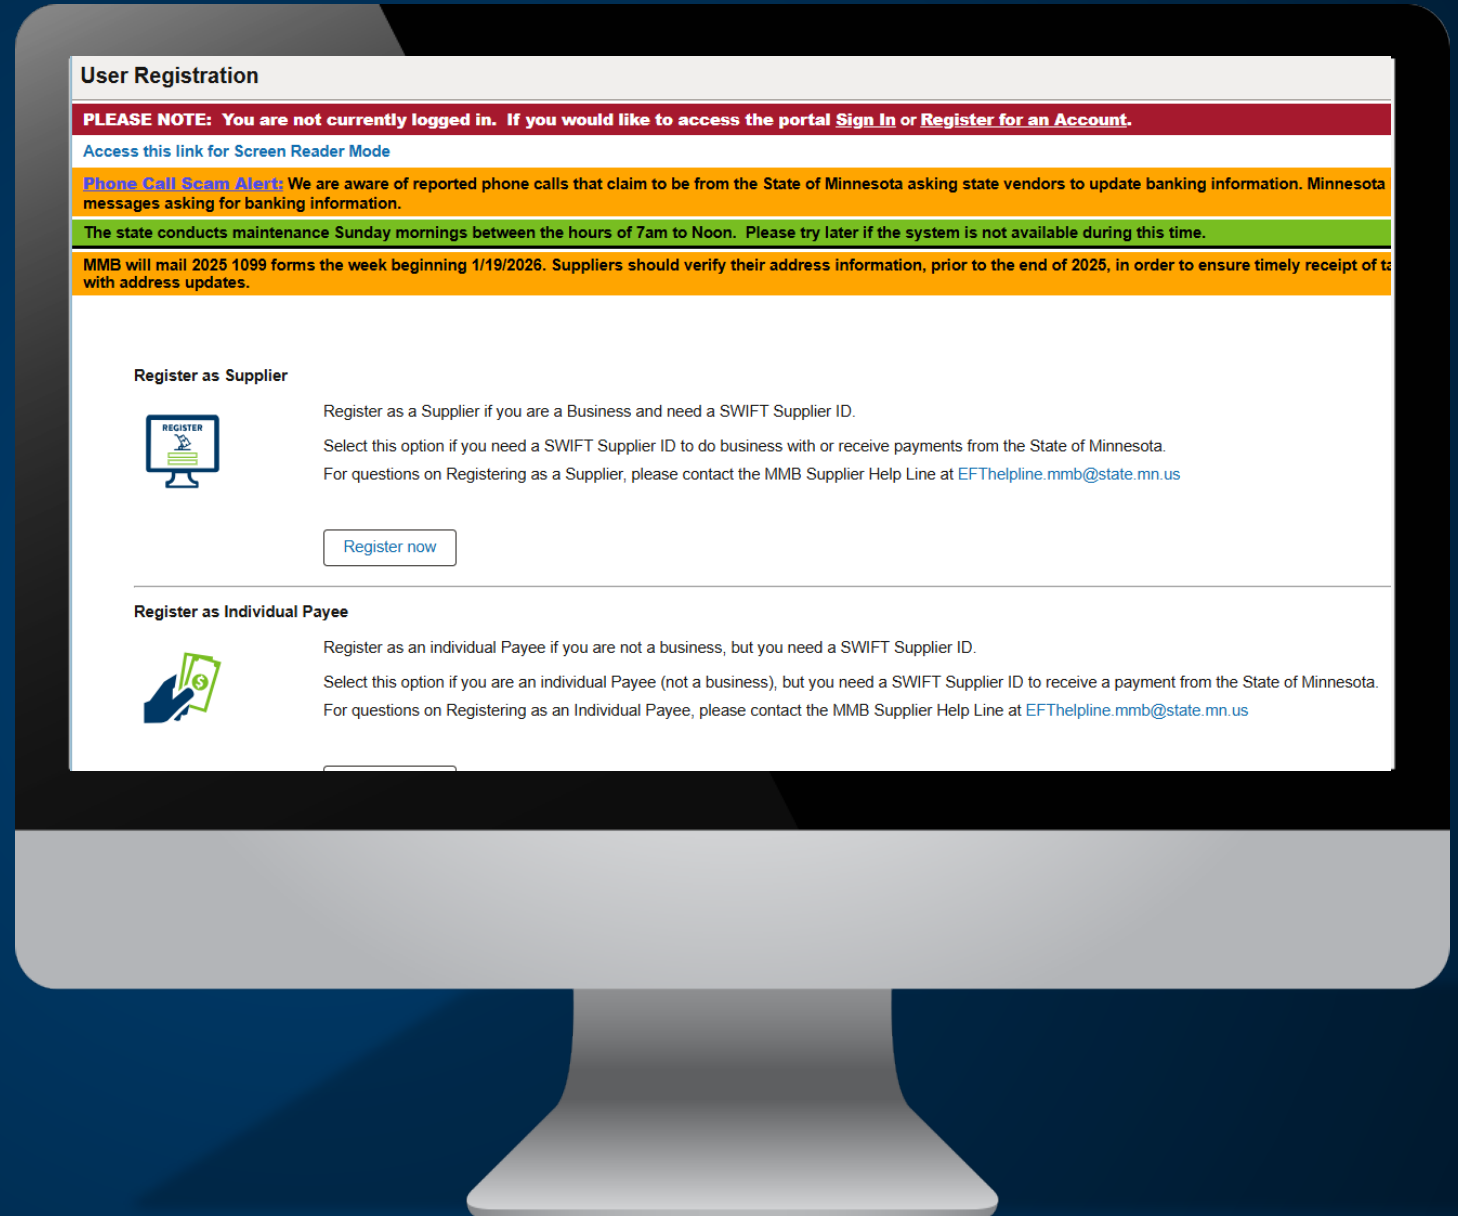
User Registration

PLEASE NOTE: You are not currently logged in. If you would like to access the portal Sign In or Register for an Account.

Access this link for Screen Reader Mode

Phone Call Scam Alert: We are aware of reported phone calls that claim to be from the State of Minnesota asking state vendors to update banking information. Minnesota messages asking for banking information.

The state conducts maintenance Sunday mornings between the hours of 7am to Noon. Please try later if the system is not available during this time.

MMB will mail 2025 1099 forms the week beginning 1/19/2026. Suppliers should verify their address information, prior to the end of 2025, in order to ensure timely receipt of t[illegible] with address updates.

Register as Supplier

REGISTER

Register as a Supplier if you are a Business and need a SWIFT Supplier ID.

Select this option if you need a SWIFT Supplier ID to do business with or receive payments from the State of Minnesota.

For questions on Registering as a Supplier, please contact the MMB Supplier Help Line at EFThelpline.mmb@state.mn.us

Register now

Register as Individual Payee

Register as an individual Payee if you are not a business, but you need a SWIFT Supplier ID.

Select this option if you are an individual Payee (not a business), but you need a SWIFT Supplier ID to receive a payment from the State of Minnesota.

For questions on Registering as an Individual Payee, please contact the MMB Supplier Help Line at EFThelpline.mmb@state.mn.us